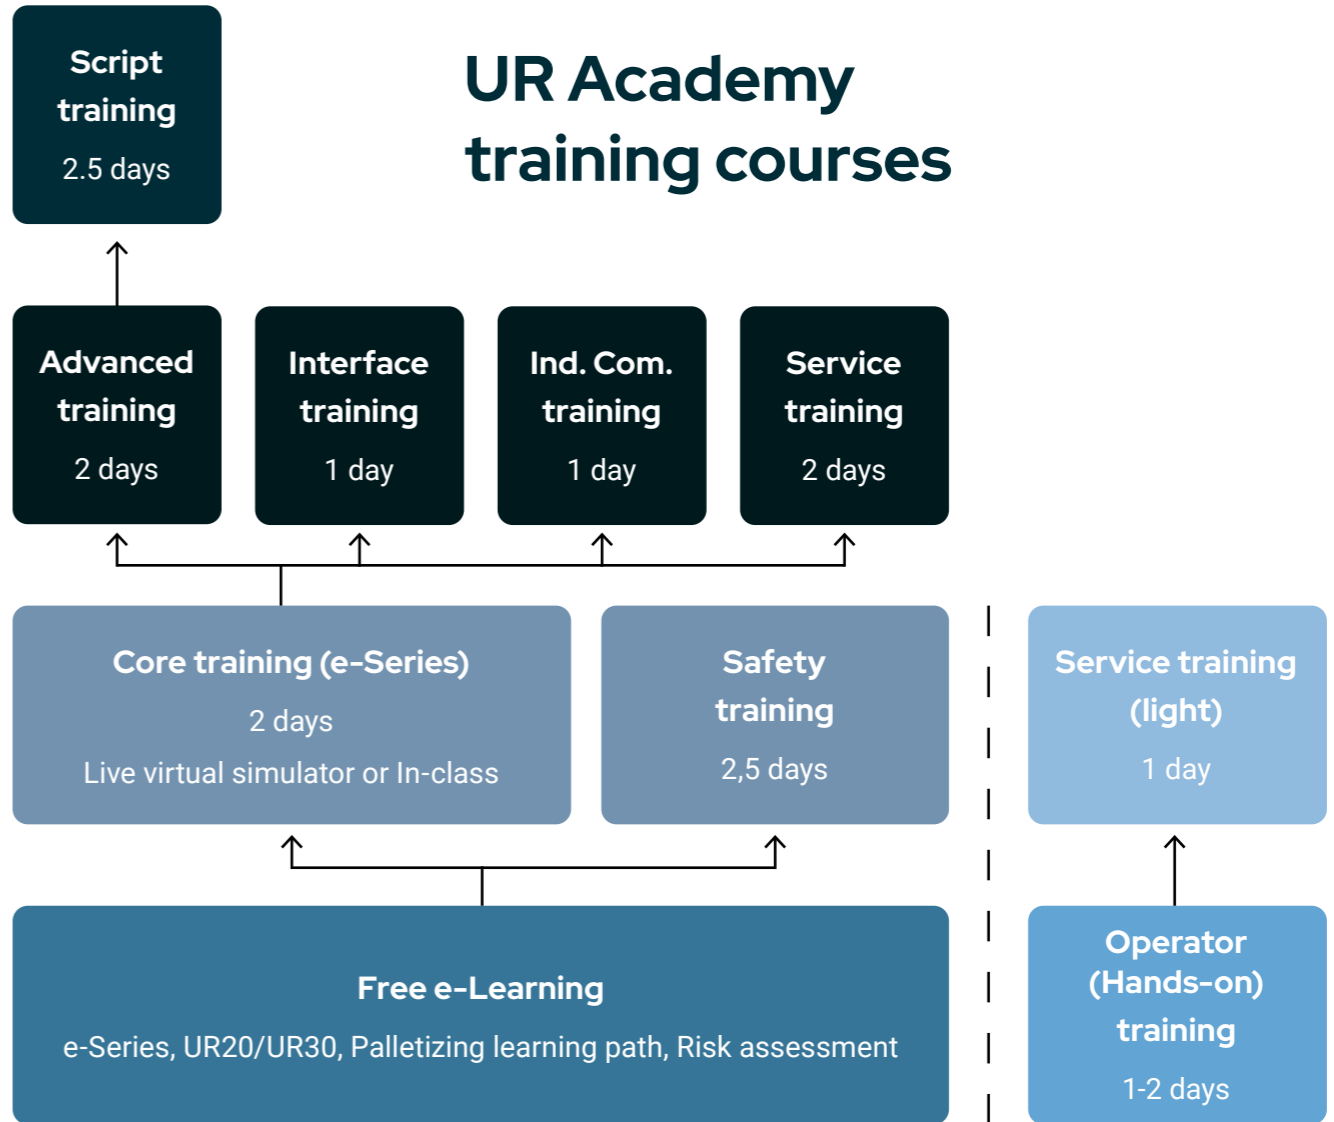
Script training
2.5 days

UR Academy training courses

Advanced training
2 days

Interface training
1 day

Ind. Com. training
1 day

Service training
2 days

Core training (e-Series)
2 days
Live virtual simulator or In-class

Safety training
2,5 days

Service training (light)
1 day

Free e-Learning
e-Series, UR20/UR30, Palletizing learning path, Risk assessment

Operator (Hands-on) training
1-2 days